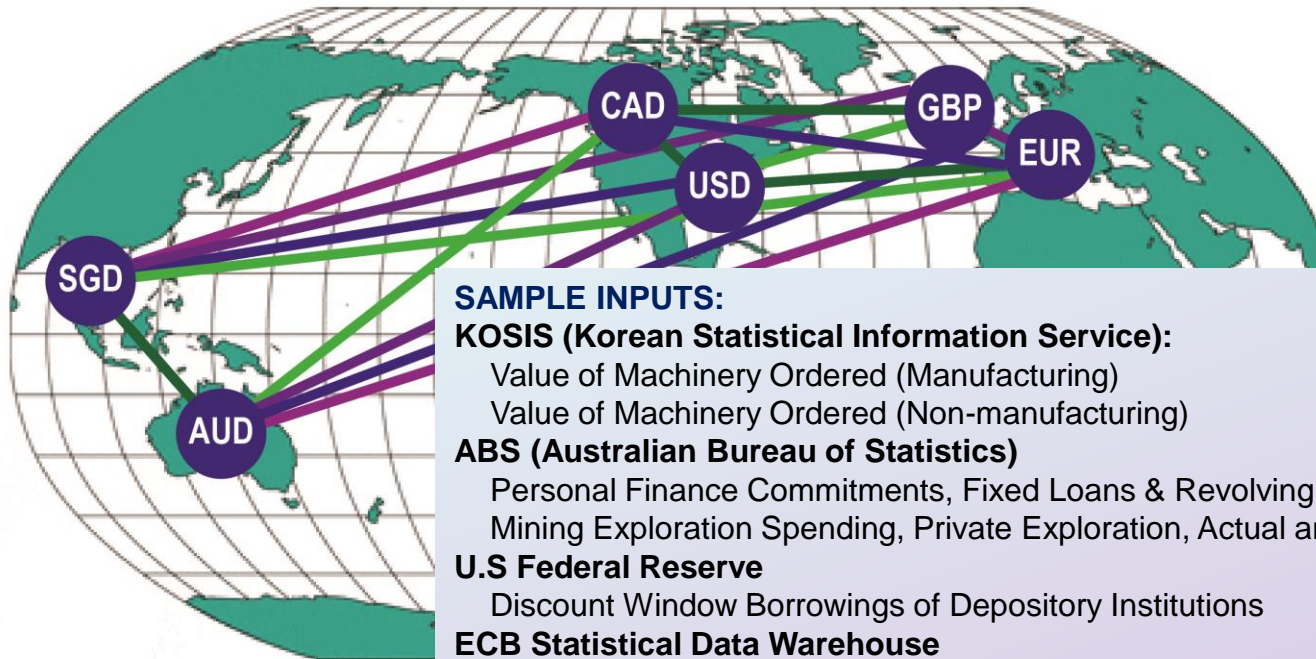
CAD
GBP
EUR
USD
SGD
AUD

SAMPLE INPUTS:
KOSIS (Korean Statistical Information Service):
Value of Machinery Ordered (Manufacturing)
Value of Machinery Ordered (Non-manufacturing)
ABS (Australian Bureau of Statistics)
Personal Finance Commitments, Fixed Loans & Revolving
Mining Exploration Spending, Private Exploration, Actual a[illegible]
U.S Federal Reserve
Discount Window Borrowings of Depository Institutions
ECB Statistical Data Warehouse